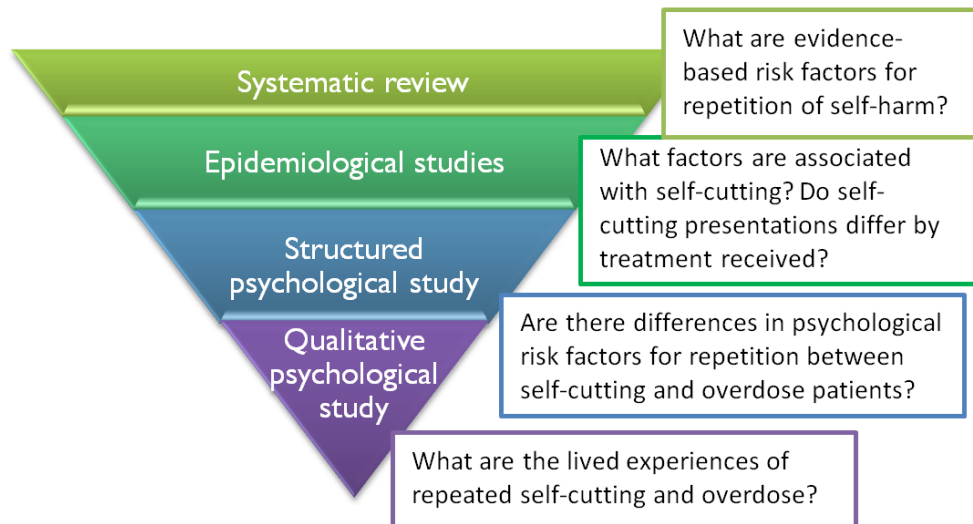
Systematic review

What are evidence-based risk factors for repetition of self-harm?

Epidemiological studies

What factors are associated with self-cutting? Do self-cutting presentations differ by treatment received?

Structured psychological study

Are there differences in psychological risk factors for repetition between self-cutting and overdose patients?

Qualitative psychological study

What are the lived experiences of repeated self-cutting and overdose?